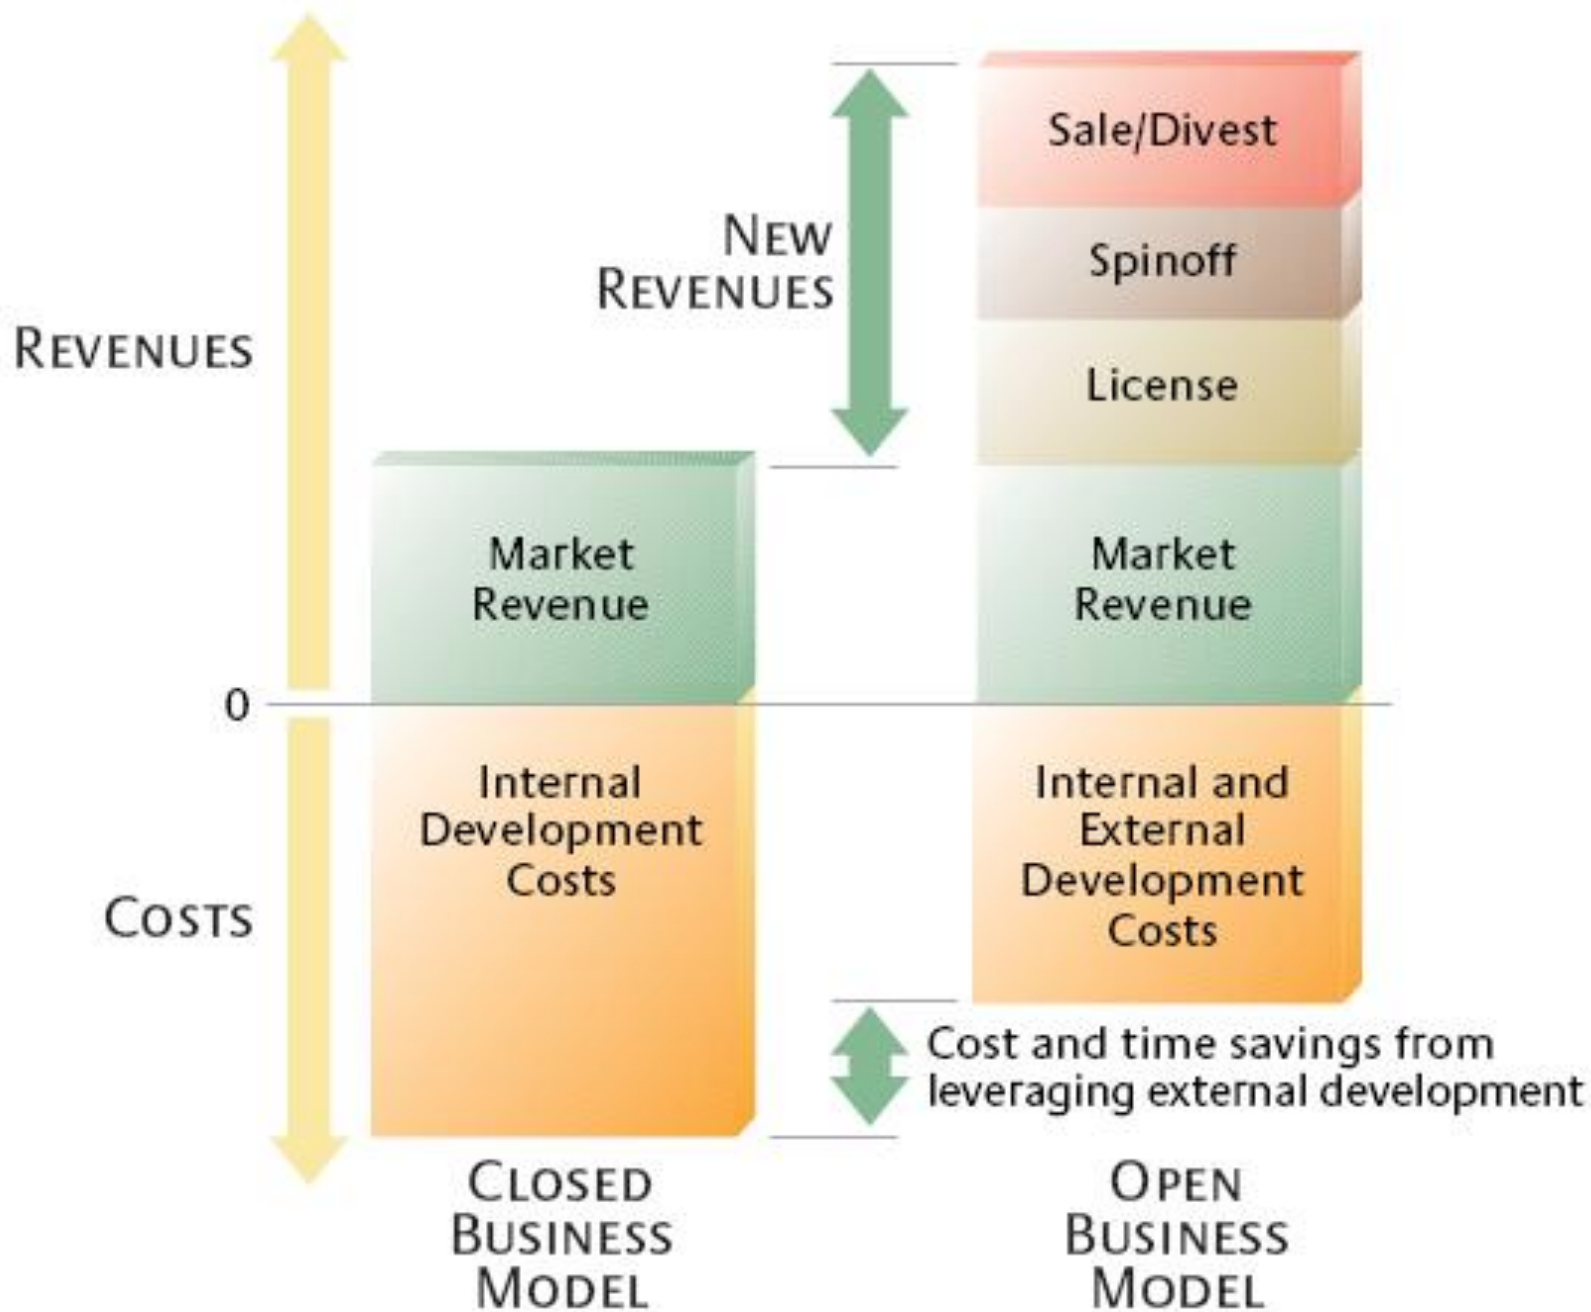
REVENUES

NEW REVENUES

Sale/Divest

Spinoff

License

Market Revenue

Market Revenue

0

COSTS

Internal Development Costs

Internal and External Development Costs

Cost and time savings from leveraging external development

CLOSED BUSINESS MODEL

OPEN BUSINESS MODEL